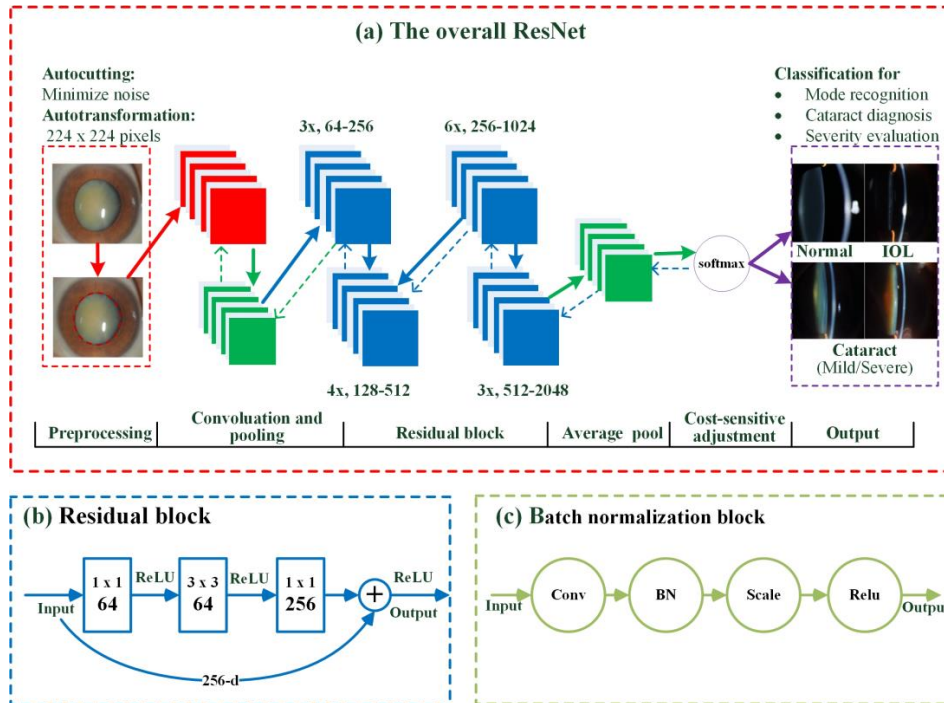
(a) The overall ResNet

Autocutting:
Minimize noise
Autotransformation:
224 x 224 pixels

3x, 64-256

6x, 256-1024

4x, 128-512

3x, 512-2048

softmax

Classification for
- Mode recognition
- Cataract diagnosis
- Severity evaluation

Normal
IOL
Cataract
(Mild/Severe)

Preprocessing | Convoluation and pooling | Residual block | Average pool | Cost-sensitive adjustment | Output

(b) Residual block

Input
1 x 1
64
ReLU
3 x 3
64
ReLU
1 x 1
256
+
ReLU
Output
256-d

(c) Batch normalization block

Input
Conv
BN
Scale
Relu
Output